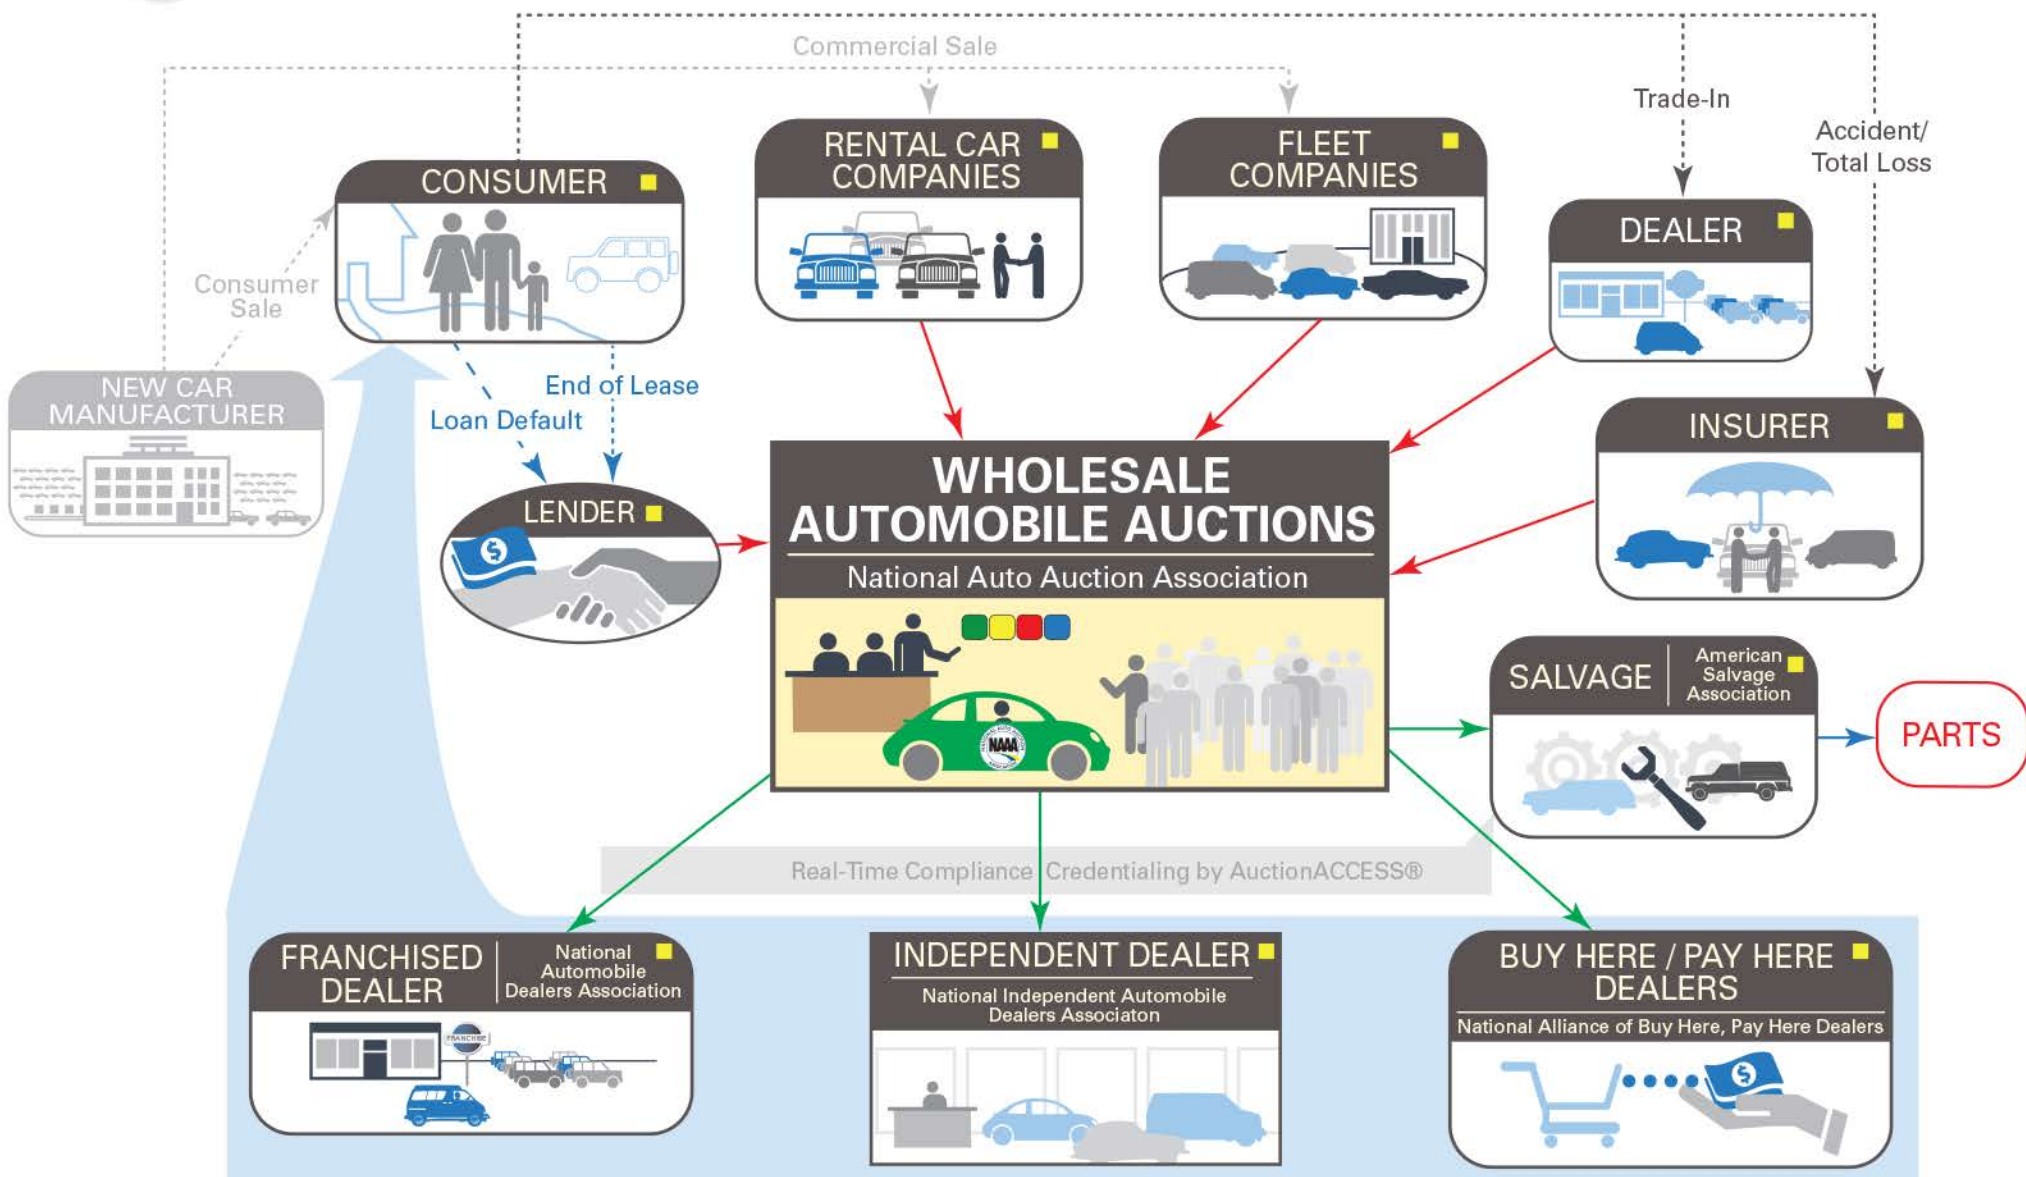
Commercial Sale

Trade-In

Accident/ Total Loss

CONSUMER

RENTAL CAR COMPANIES

FLEET COMPANIES

DEALER

Consumer Sale

NEW CAR MANUFACTURER

End of Lease

Loan Default

LENDER

INSURER

WHOLESALE AUTOMOBILE AUCTIONS

National Auto Auction Association

NAAA

SALVAGE

American Salvage Association

PARTS

Real-Time Compliance Credentialing by AuctionACCESS®

FRANCHISED DEALER

National Automobile Dealers Association

FRANCHISE

INDEPENDENT DEALER

National Independent Automobile Dealers Associaton

BUY HERE / PAY HERE DEALERS

National Alliance of Buy Here, Pay Here Dealers